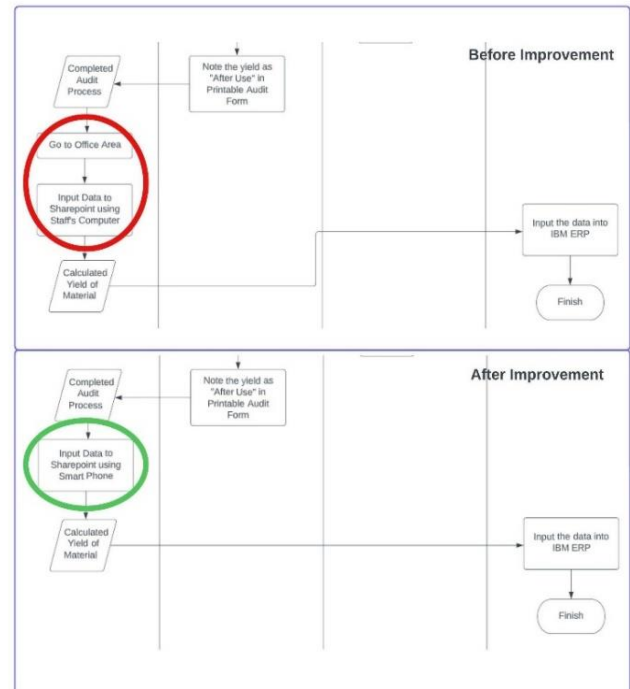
Before Improvement

Completed Audit Process

Note the yield as "After Use" in Printable Audit Form

Go to Office Area

Input Data to Sharepoint using Staff's Computer

Input the data into IBM ERP

Calculated Yield of Material

Finish

After Improvement

Completed Audit Process

Note the yield as "After Use" in Printable Audit Form

Input Data to Sharepoint using Smart Phone

Calculated Yield of Material

Input the data into IBM ERP

Finish